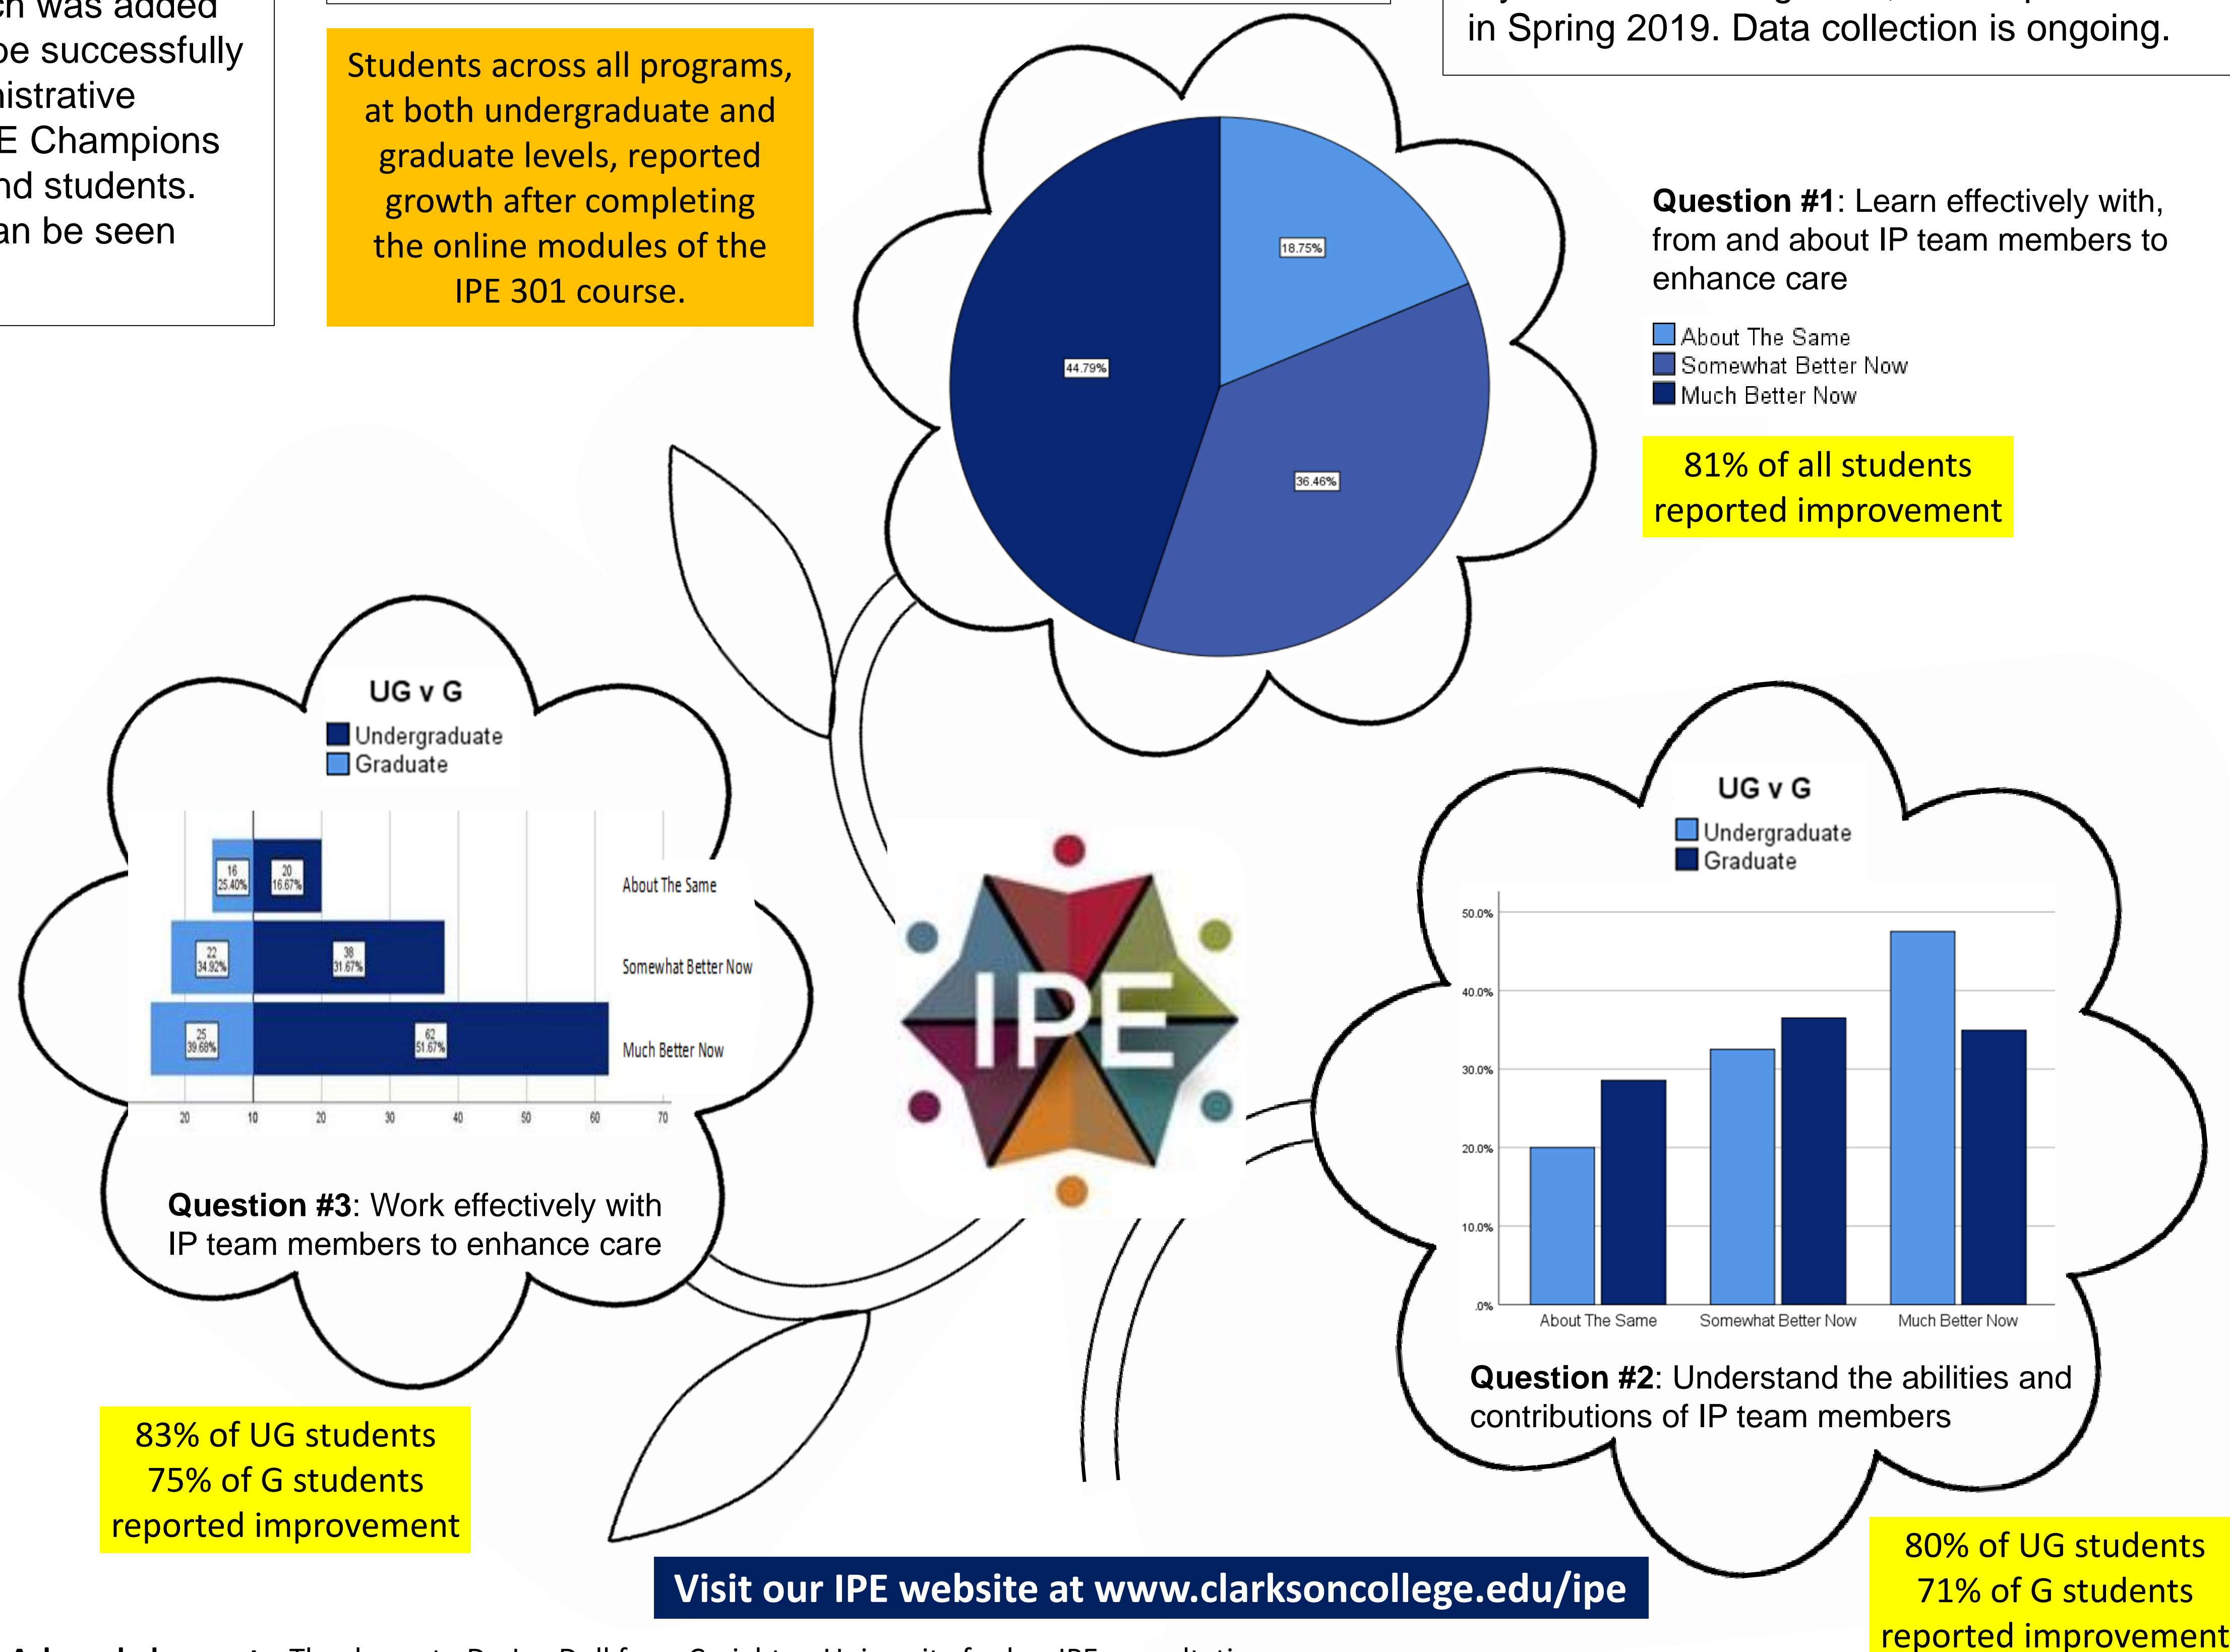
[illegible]h was added
be successfully
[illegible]istrative
E Champions
nd students.
an be seen

Students across all programs, at both undergraduate and graduate levels, reported growth after completing the online modules of the IPE 301 course.

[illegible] in Spring 2019. Data collection is ongoing.

18.75%
44.79%
36.46%

**Question #1**: Learn effectively with, from and about IP team members to enhance care

About The Same
Somewhat Better Now
Much Better Now

81% of all students reported improvement

UG v G
Undergraduate
Graduate

| | Graduate | Undergraduate |
|---|---|---|
| About The Same | 16 25.40% | 20 16.67% |
| Somewhat Better Now | 22 34.92% | 38 31.67% |
| Much Better Now | 25 39.68% | 62 51.67% |

20 10 20 30 40 50 60 70

**Question #3**: Work effectively with IP team members to enhance care

83% of UG students
75% of G students
reported improvement

IPE

UG v G
Undergraduate
Graduate

50.0%
40.0%
30.0%
20.0%
10.0%
.0%
About The Same
Somewhat Better Now
Much Better Now

**Question #2**: Understand the abilities and contributions of IP team members

80% of UG students
71% of G students
reported improvement

Visit our IPE website at www.clarksoncollege.edu/ipe

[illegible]